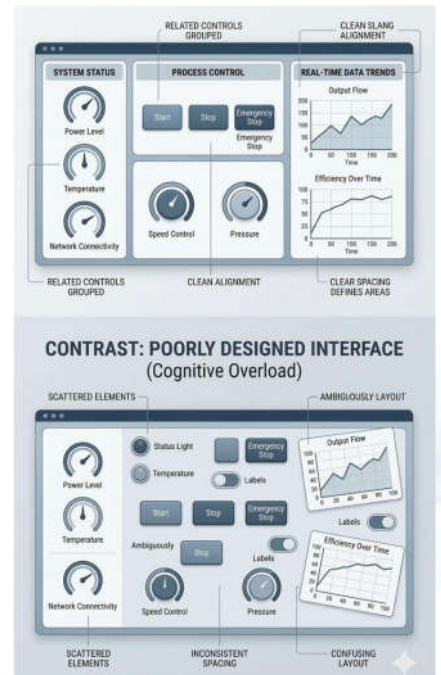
RELATED CONTROLS GROUPED

CLEAN SLANG ALIGNMENT

SYSTEM STATUS

Power Level

Temperature

Network Connectivity

PROCESS CONTROL

Start

Stop

Emergency Stop

Emergency Stop

Speed Control

Pressure

REAL-TIME DATA TRENDS

Output Flow

Time

Efficiency Over Time

Time

RELATED CONTROLS GROUPED

CLEAN ALIGNMENT

CLEAR SPACING DEFINES AREAS

CONTRAST: POORLY DESIGNED INTERFACE
(Cognitive Overload)

SCATTERED ELEMENTS

AMBIGUOUSLY LAYOUT

Power Level

Temperature

Network Connectivity

Status Light

Temperature

Emergency Stop

Labels

Output Flow

Start

Stop

Emergency Stop

Labels

Ambiguously

Stop

Labels

Efficiency Over Time

Speed Control

Pressure

SCATTERED ELEMENTS

INCONSISTENT SPACING

CONFUSING LAYOUT